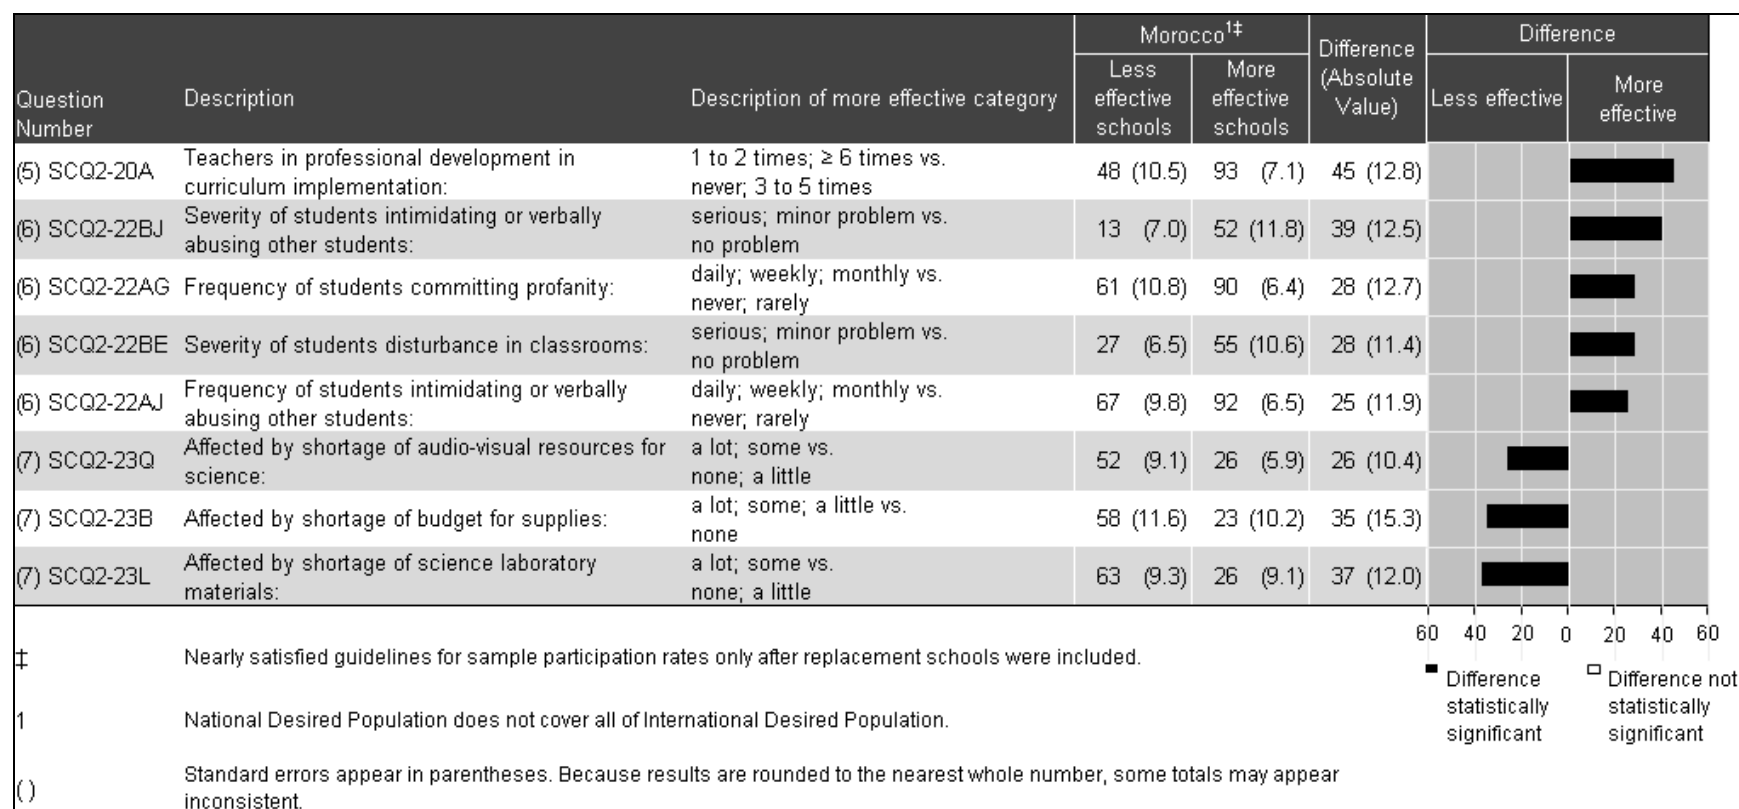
| Question Number | Description | Description of more effective category | Morocco$^{1‡}$ Less effective schools | Morocco$^{1‡}$ More effective schools | Difference (Absolute Value) | Difference Less effective | Difference More effective |
|---|---|---|---|---|---|---|---|
| (5) SCQ2-20A | Teachers in professional development in curriculum implementation: | 1 to 2 times; ≥ 6 times vs. never; 3 to 5 times | 48 (10.5) | 93 (7.1) | 45 (12.8) | | |
| (6) SCQ2-22BJ | Severity of students intimidating or verbally abusing other students: | serious; minor problem vs. no problem | 13 (7.0) | 52 (11.8) | 39 (12.5) | | |
| (6) SCQ2-22AG | Frequency of students committing profanity: | daily; weekly; monthly vs. never; rarely | 61 (10.8) | 90 (6.4) | 28 (12.7) | | |
| (6) SCQ2-22BE | Severity of students disturbance in classrooms: | serious; minor problem vs. no problem | 27 (6.5) | 55 (10.6) | 28 (11.4) | | |
| (6) SCQ2-22AJ | Frequency of students intimidating or verbally abusing other students: | daily; weekly; monthly vs. never; rarely | 67 (9.8) | 92 (6.5) | 25 (11.9) | | |
| (7) SCQ2-23Q | Affected by shortage of audio-visual resources for science: | a lot; some vs. none; a little | 52 (9.1) | 26 (5.9) | 26 (10.4) | | |
| (7) SCQ2-23B | Affected by shortage of budget for supplies: | a lot; some; a little vs. none | 58 (11.6) | 23 (10.2) | 35 (15.3) | | |
| (7) SCQ2-23L | Affected by shortage of science laboratory materials: | a lot; some vs. none; a little | 63 (9.3) | 26 (9.1) | 37 (12.0) | | |

60 40 20 0 20 40 60

Difference statistically significant

Difference not statistically significant

‡ Nearly satisfied guidelines for sample participation rates only after replacement schools were included.

1 National Desired Population does not cover all of International Desired Population.

( ) Standard errors appear in parentheses. Because results are rounded to the nearest whole number, some totals may appear inconsistent.